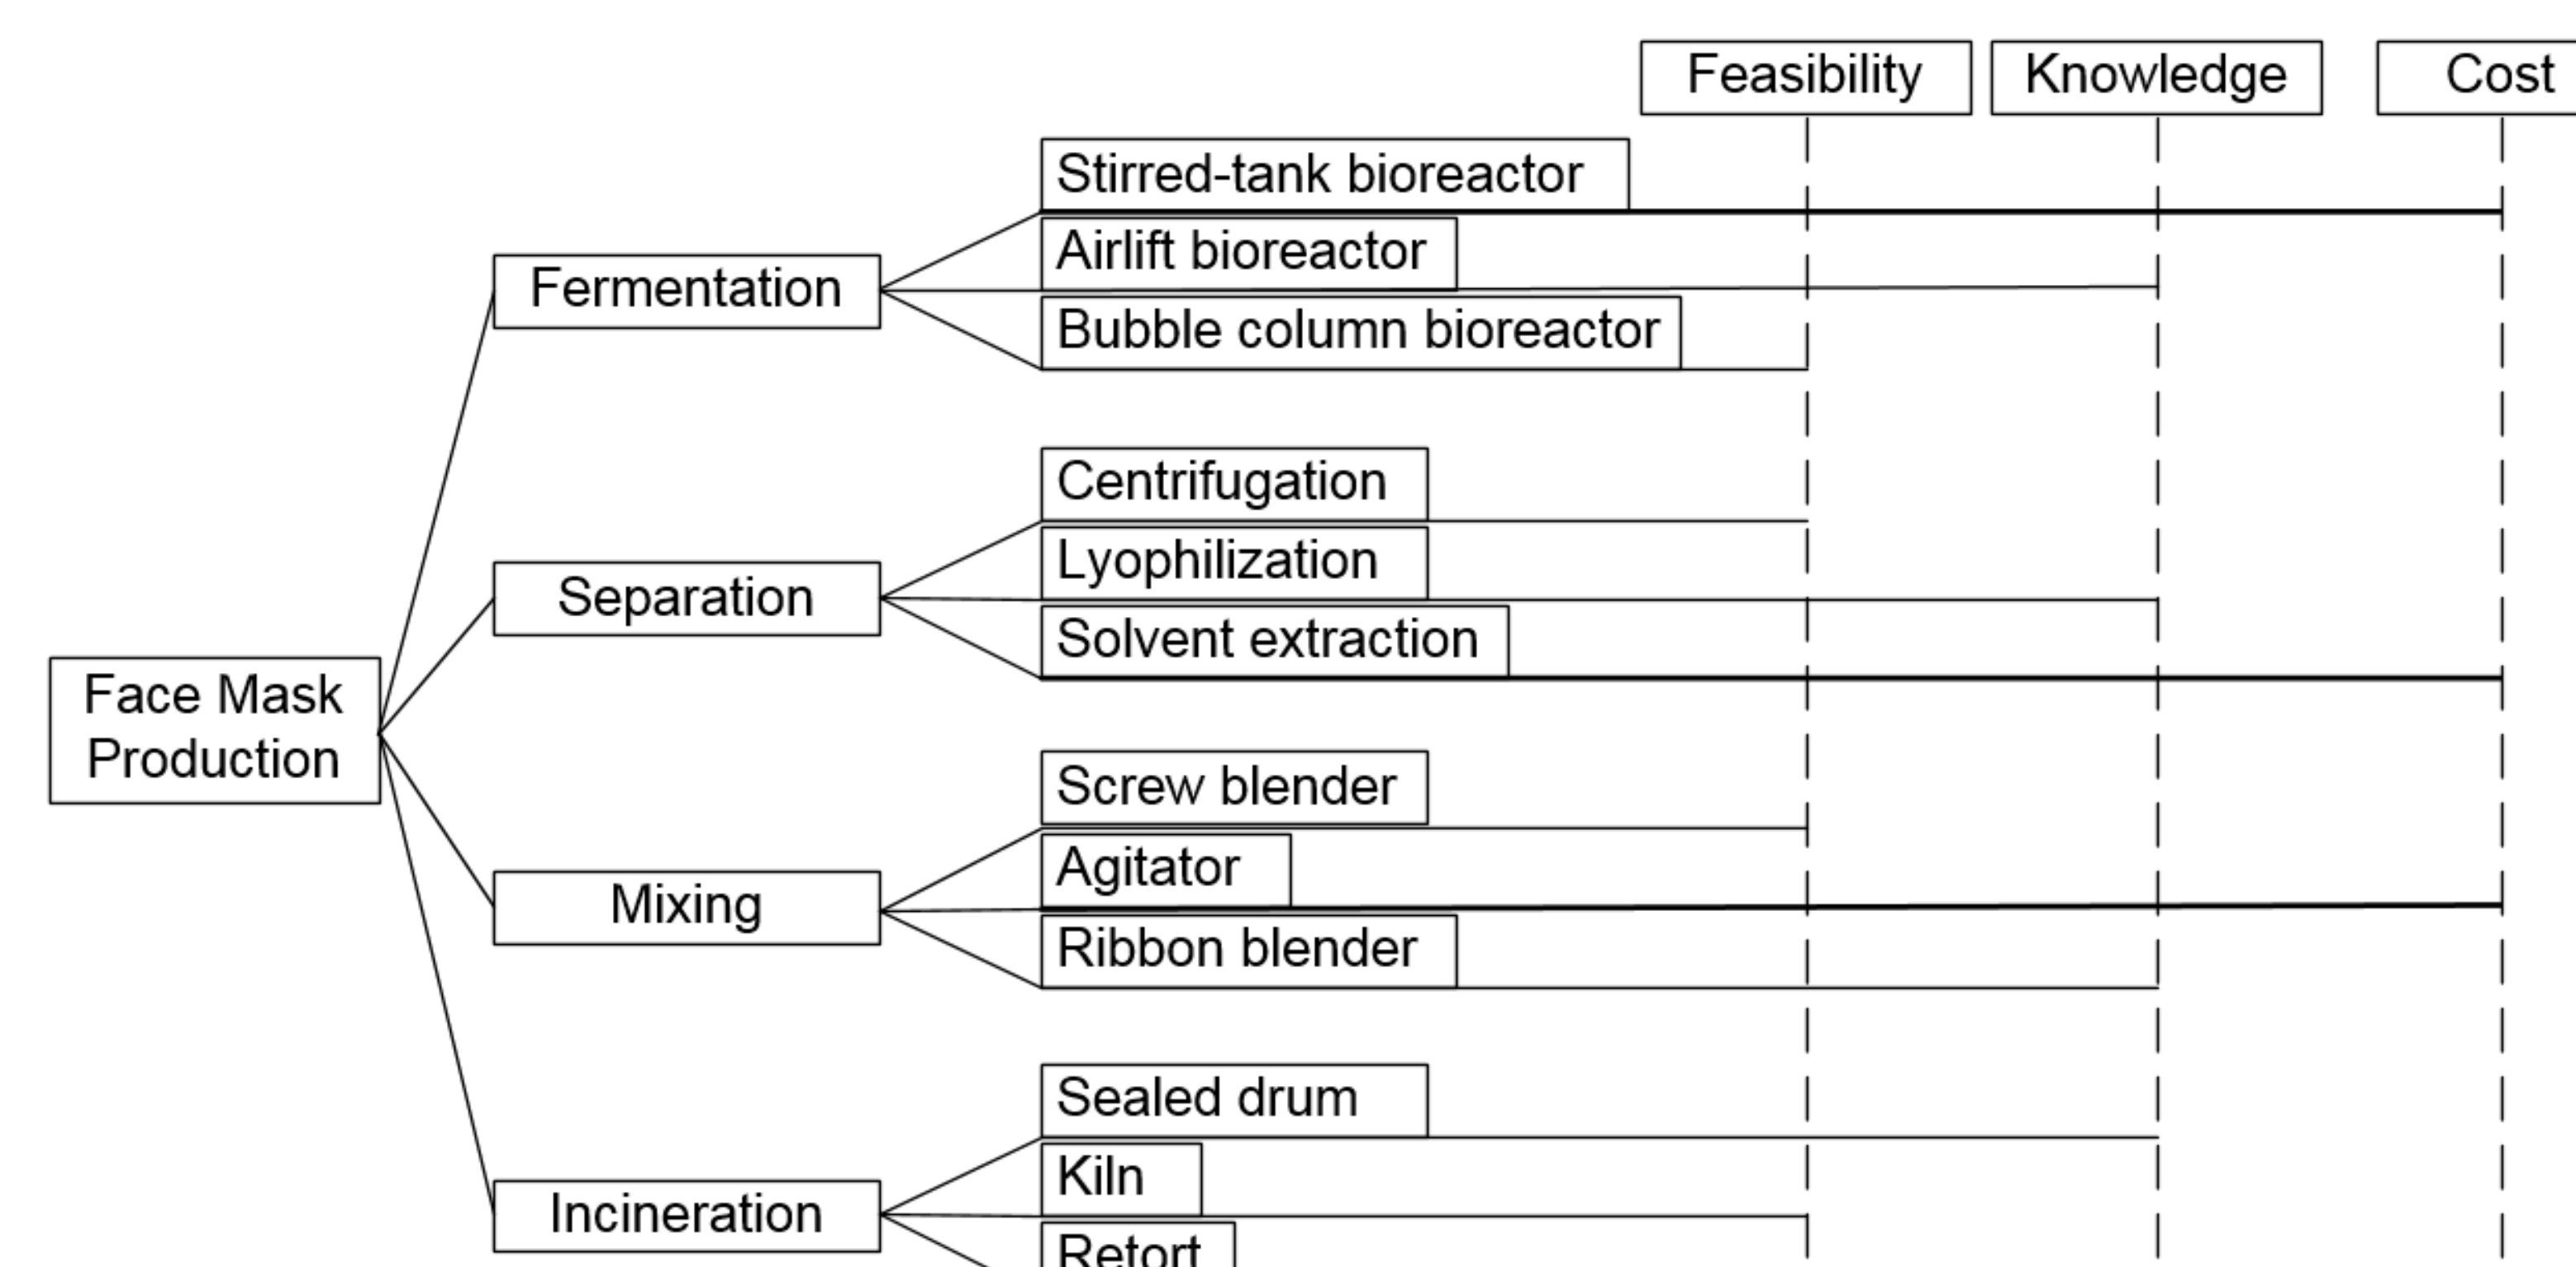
Feasibility
Knowledge
Cost

Face Mask Production

Fermentation
Stirred-tank bioreactor
Airlift bioreactor
Bubble column bioreactor

Separation
Centrifugation
Lyophilization
Solvent extraction

Mixing
Screw blender
Agitator
Ribbon blender

Incineration
Sealed drum
Kiln
Retort